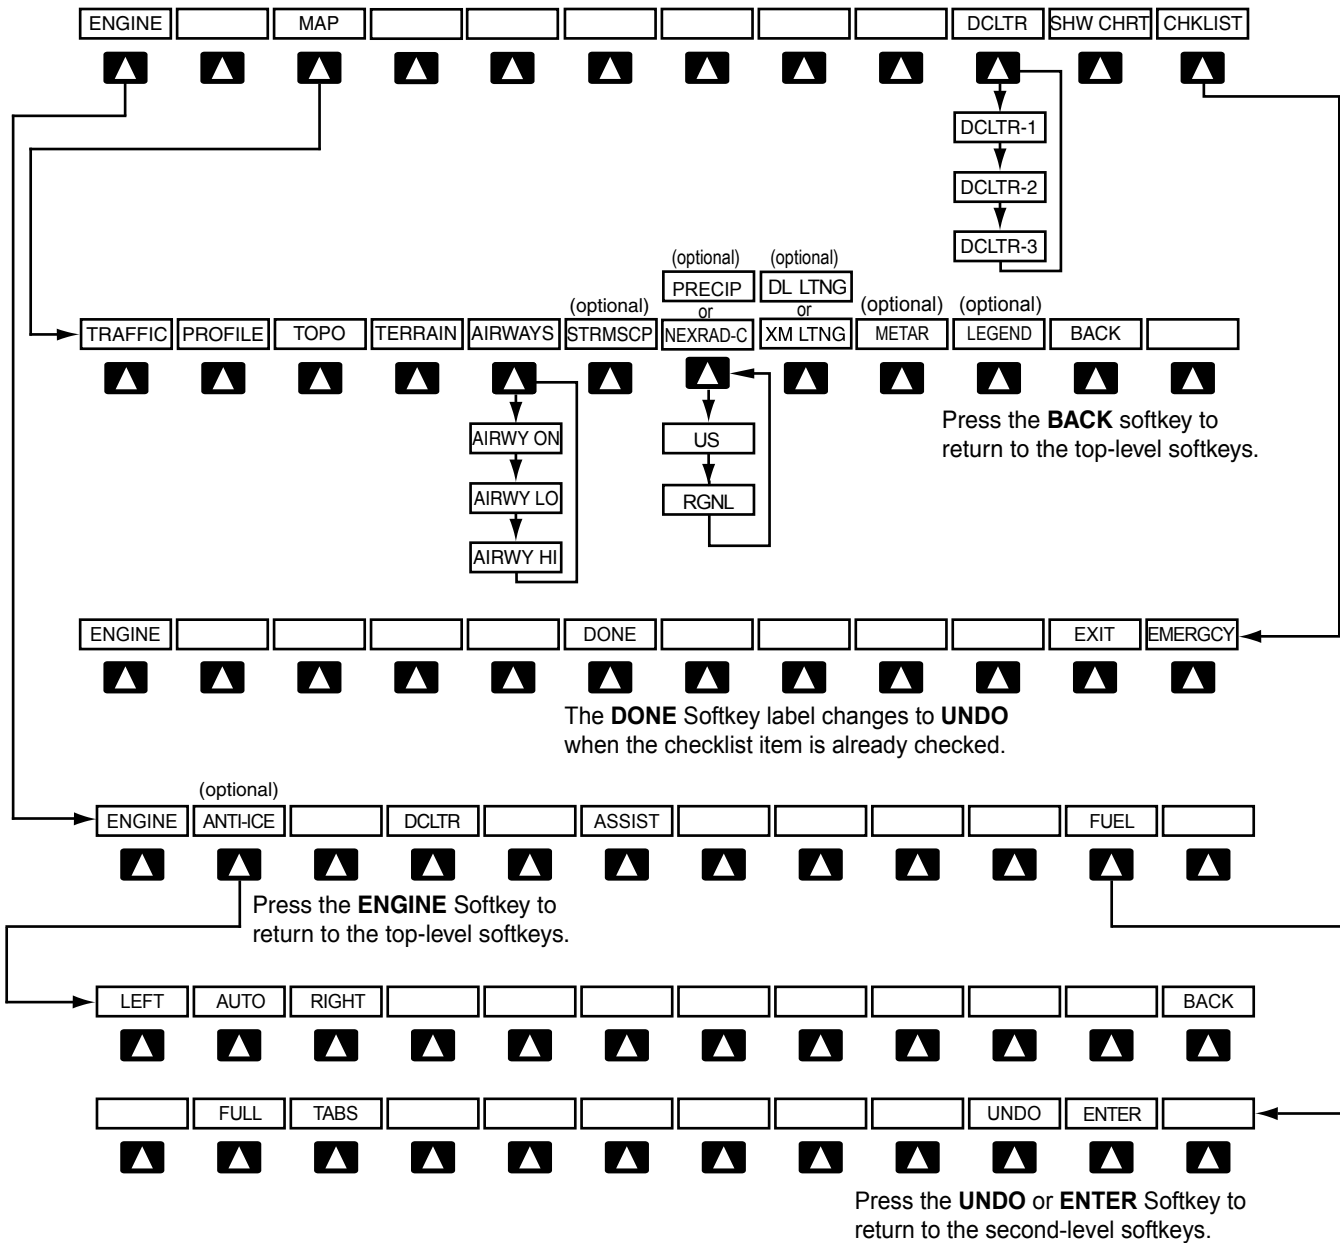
ENGINE MAP DCLTR SHW CHRT CHKLIST

DCLTR-1
DCLTR-2
DCLTR-3

(optional) (optional) (optional) (optional) (optional)
PRECIP or NEXRAD-C
DL LTNG or XM LTNG

TRAFFIC PROFILE TOPO TERRAIN AIRWAYS STRMSCP NEXRAD-C XM LTNG METAR LEGEND BACK

AIRWY ON
AIRWY LO
AIRWY HI

US
RGNL

Press the **BACK** softkey to return to the top-level softkeys.

ENGINE DONE EXIT EMERGCY

The **DONE** Softkey label changes to **UNDO** when the checklist item is already checked.

(optional)
ENGINE ANTI-ICE DCLTR ASSIST FUEL

Press the **ENGINE** Softkey to return to the top-level softkeys.

LEFT AUTO RIGHT BACK

FULL TABS UNDO ENTER

Press the **UNDO** or **ENTER** Softkey to return to the second-level softkeys.